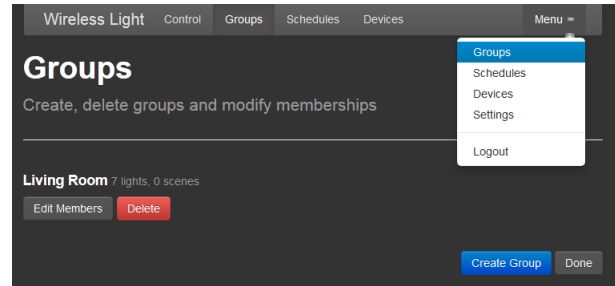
Wireless Light Control Groups Schedules Devices Menu

Groups
Schedules
Devices
Settings
Logout

Groups

Create, delete groups and modify memberships

Living Room 7 lights, 0 scenes

Edit Members Delete

Create Group Done